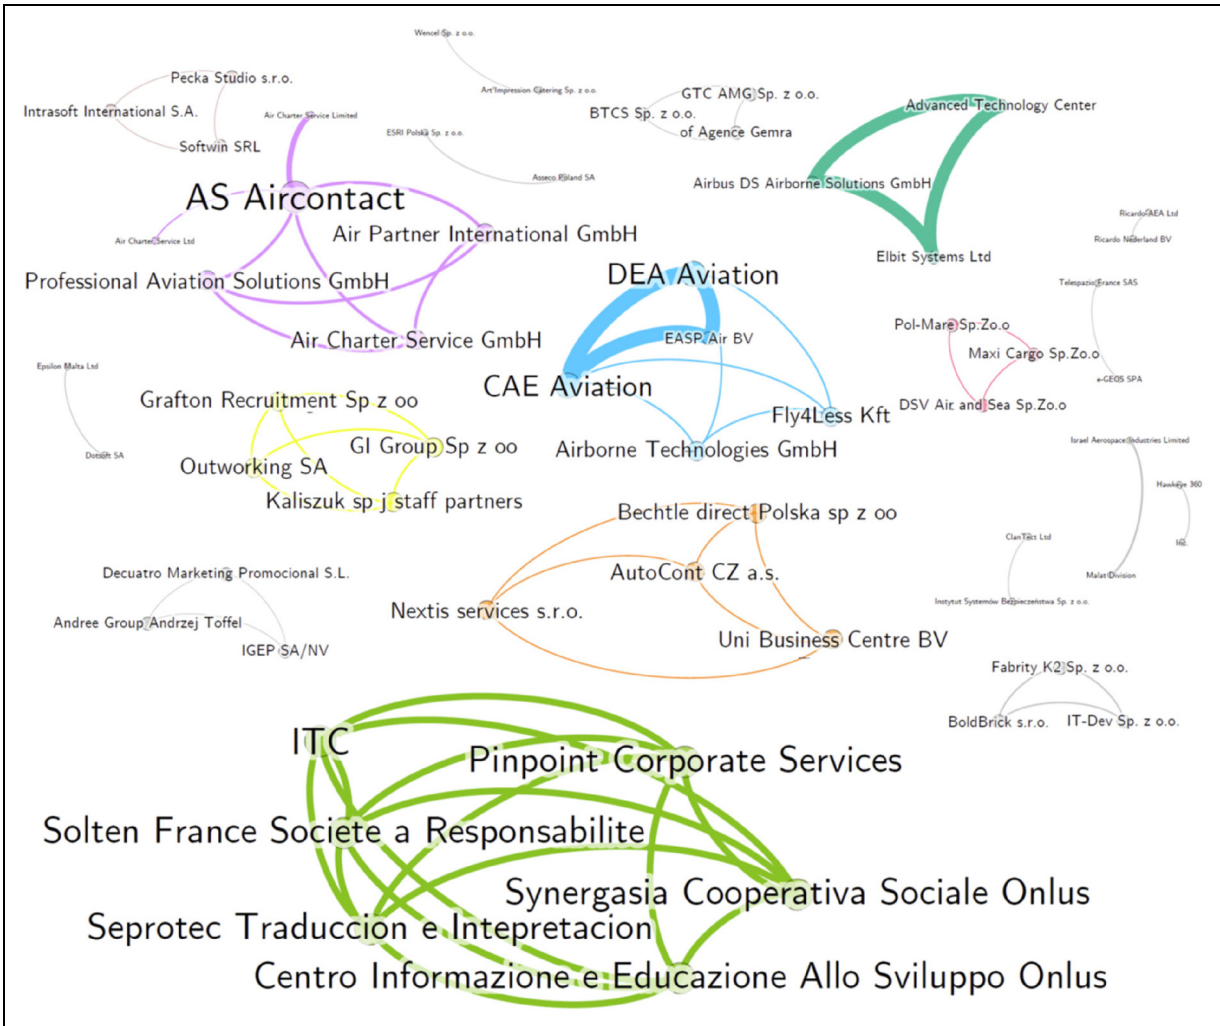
Wencel Sp. z o.o.

Pecka Studio s.r.o.

Intrasoft International S.A.

Softwin SRL

Art Impression Catering Sp. z o.o.

Air Charter Service Limited

ESRI Polska Sp. z o.o.

Asseco Poland SA

GTC AMG Sp. z o.o.

BTCS Sp. z o.o.

of Agence Gemra

Advanced Technology Center

Airbus DS Airborne Solutions GmbH

Elbit Systems Ltd

AS Aircontact

Air Charter Service Ltd

Air Partner International GmbH

Professional Aviation Solutions GmbH

Air Charter Service GmbH

DEA Aviation

EASP Air BV

CAE Aviation

Fly4Less Kft

Airborne Technologies GmbH

Ricardo-AEA Ltd

Ricardo Nederland BV

Telespazio France SAS

Pol-Mare Sp.Zo.o

Maxi Cargo Sp.Zo.o

e-GEOS SPA

DSV Air and Sea Sp.Zo.o

Epsilon Malta Ltd

Dotsoft SA

Grafton Recruitment Sp z oo

GI Group Sp z oo

Outworking SA

Kaliszuk sp j staff partners

Israel Aerospace Industries Limited

Hawkeye 360

IAI

ClanTect Ltd

Malat Division

Instytut Systemów Bezpieczeństwa Sp. z o.o.

Bechtle direct Polska sp z oo

AutoCont CZ a.s.

Nextis services s.r.o.

Uni Business Centre BV

Decuatro Marketing Promocional S.L.

Andree Group Andrzej Toffel

IGEP SA/NV

Fabrity K2 Sp. z o.o.

BoldBrick s.r.o.

IT-Dev Sp. z o.o.

ITC

Pinpoint Corporate Services

Solten France Societe a Responsabilite

Synergasia Cooperativa Sociale Onlus

Seprotec Traduccion e Intepretacion

Centro Informazione e Educazione Allo Sviluppo Onlus